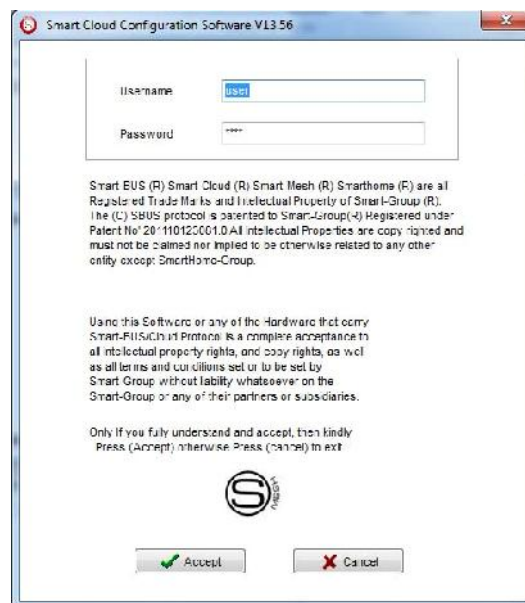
Smart Cloud Configuration Software V13.56

Username user

Password ****

Smart BUS (R) Smart Cloud (R) Smart Mesh (R) Smarthome (R) are all Registered Trade Marks and Intellectual Property of Smart-Group (R). The (C) SBUS protocol is patented to Smart-Group(R) Registered under Patent No' 201110120001.0 All intellectual Properties are copy righted and must not be claimed nor implied to be otherwise related to any other entity except SmartHome-Group.

Using this Software or any of the Hardware that carry Smart-BUS/Cloud Protocol is a complete acceptance to all intellectual property rights, and copy rights, as well as all terms and conditions set or to be set by Smart Group without liability whatsoever on the Smart-Group or any of their partners or subsidiaries.

Only If you fully understand and accept, then kindly Press (Accept) otherwise Press (cancel) to exit

S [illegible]

Accept

Cancel